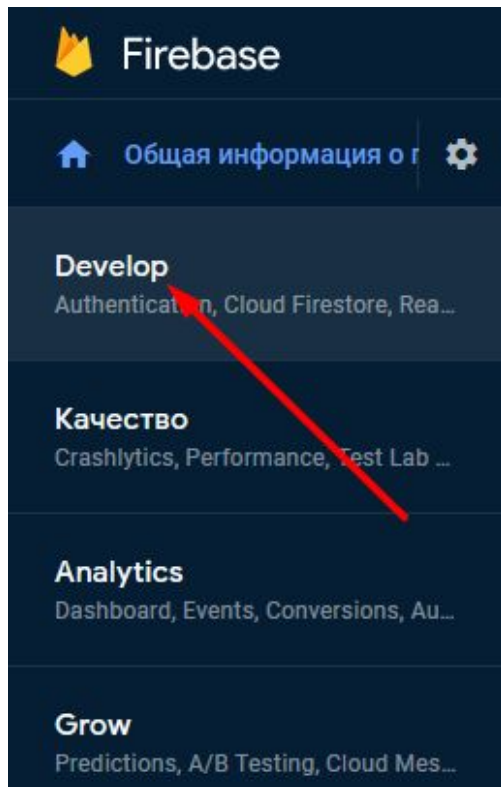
Firebase

Общая информация о г

Develop
Authenticat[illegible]n, Cloud Firestore, Rea...

Качество
Crashlytics, Performance, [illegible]est Lab ...

Analytics
Dashboard, Events, Conversions, Au...

Grow
Predictions, A/B Testing, Cloud Mes...